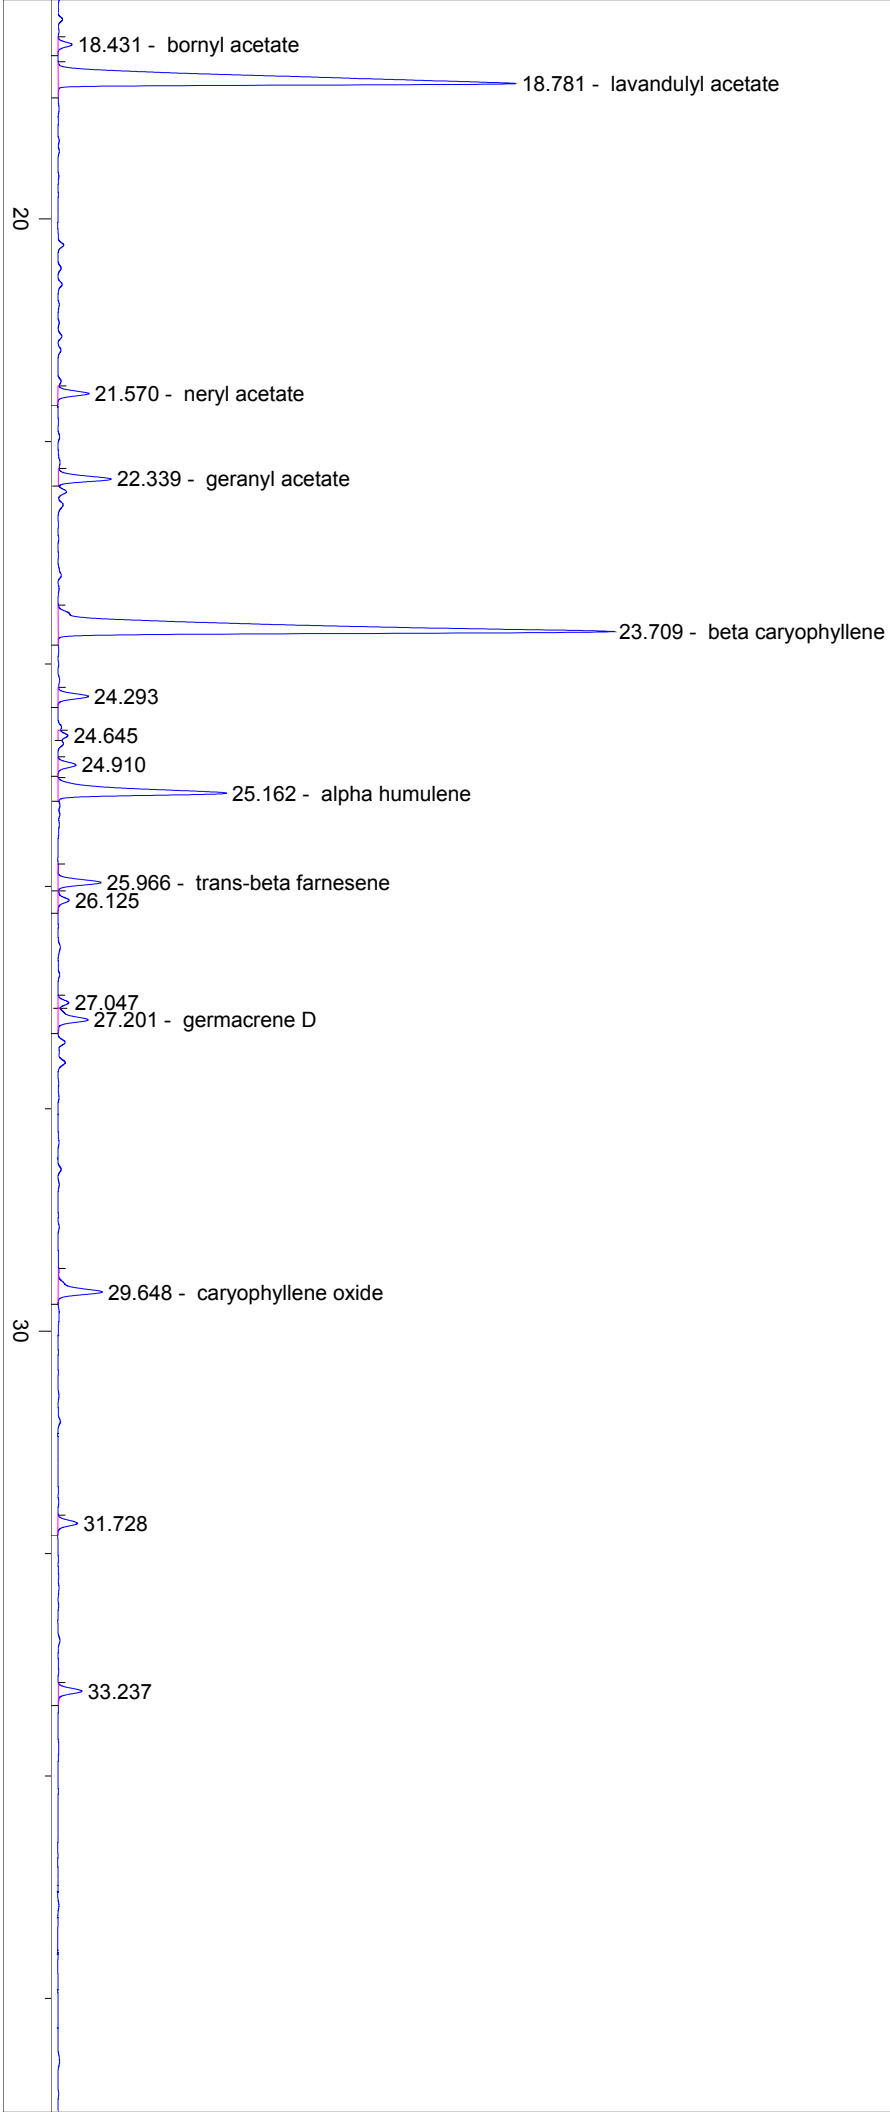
18.431 - bornyl acetate
18.781 - lavandulyl acetate
20
21.570 - neryl acetate
22.339 - geranyl acetate
23.709 - beta caryophyllene
24.293
24.645
24.910
25.162 - alpha humulene
25.966 - trans-beta farnesene
26.125
27.047
27.201 - germacrene D
29.648 - caryophyllene oxide
30
31.728
33.237